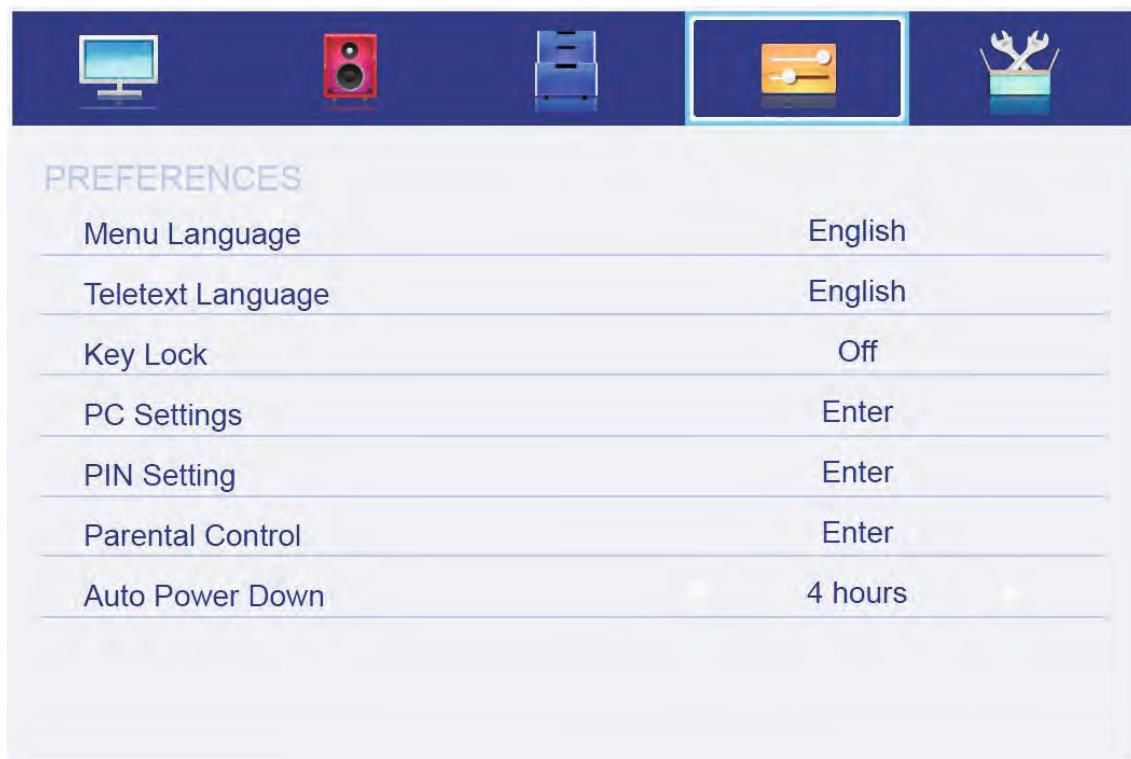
PREFERENCES

| | |
|---|---|
| Menu Language | English |
| Teletext Language | English |
| Key Lock | Off |
| PC Settings | Enter |
| PIN Setting | Enter |
| Parental Control | Enter |
| Auto Power Down | 4 hours |